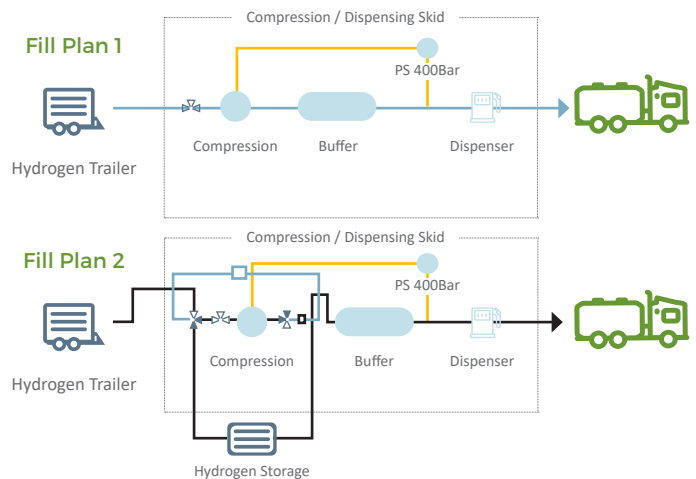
Compression / Dispensing Skid

Fill Plan 1

PS 400Bar

Hydrogen Trailer

Compression

Buffer

Dispenser

Compression / Dispensing Skid

Fill Plan 2

PS 400Bar

Hydrogen Trailer

Compression

Buffer

Dispenser

Hydrogen Storage